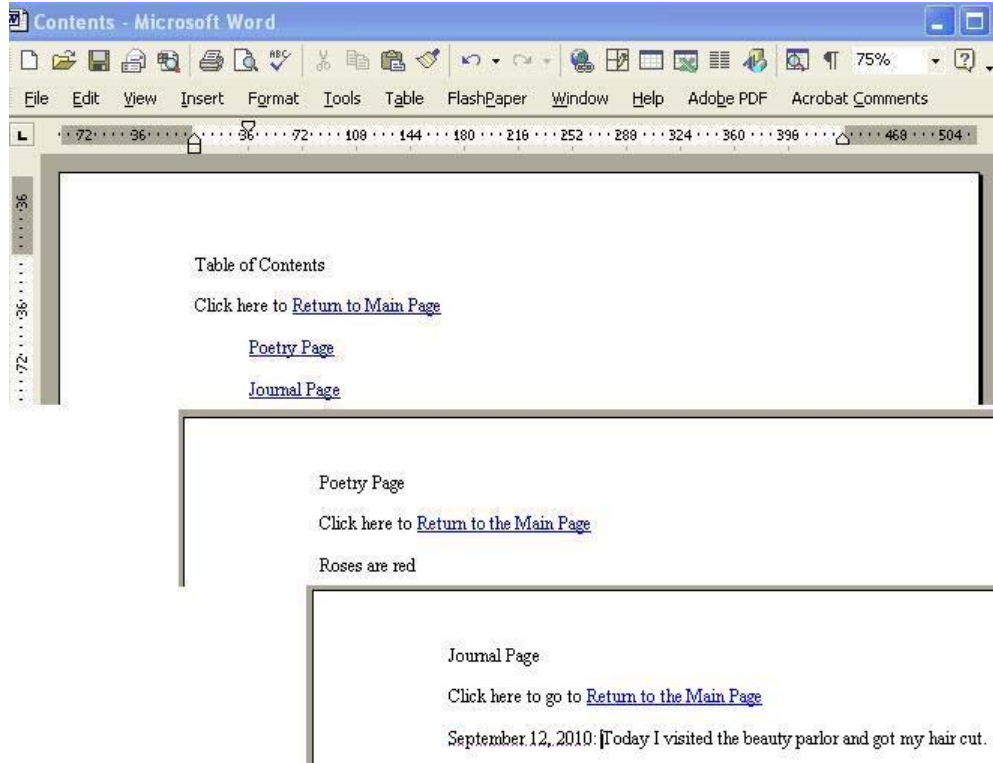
Contents - Microsoft Word

75%

File Edit View Insert Format Tools Table FlashPaper Window Help Adobe PDF Acrobat Comments

72 36 36 72 108 144 180 216 252 288 324 360 396 468 504

36 36 72

Table of Contents

Click here to Return to Main Page

Poetry Page

Journal Page

Poetry Page

Click here to Return to the Main Page

Roses are red

Journal Page

Click here to go to Return to the Main Page

September 12, 2010: Today I visited the beauty parlor and got my hair cut.